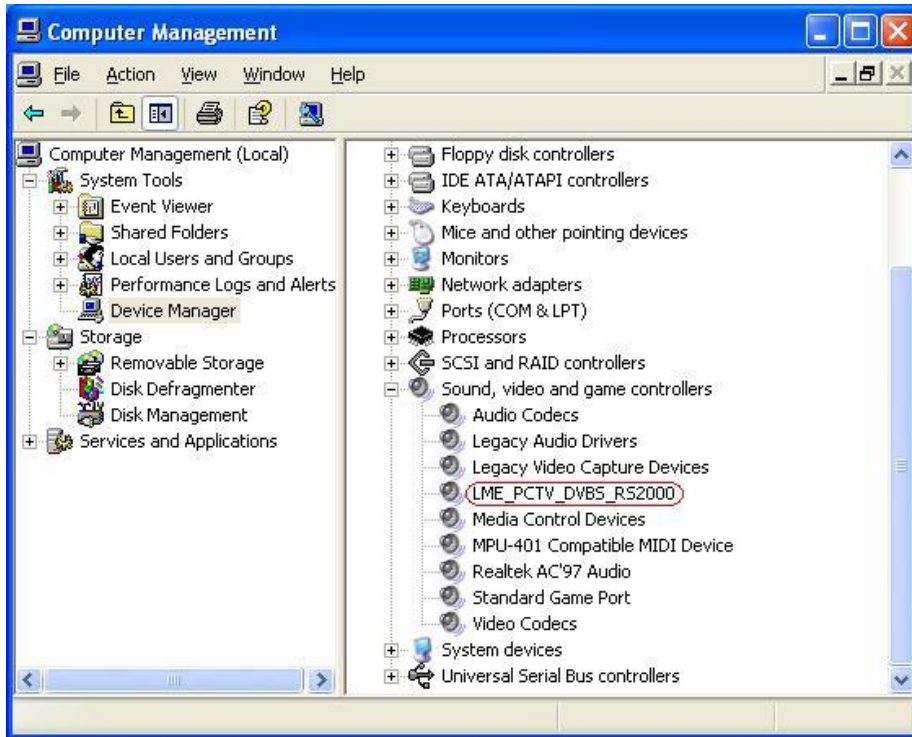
Computer Management

File Action View Window Help

Computer Management (Local)
System Tools
Event Viewer
Shared Folders
Local Users and Groups
Performance Logs and Alerts
Device Manager
Storage
Removable Storage
Disk Defragmenter
Disk Management
Services and Applications

Floppy disk controllers
IDE ATA/ATAPI controllers
Keyboards
Mice and other pointing devices
Monitors
Network adapters
Ports (COM & LPT)
Processors
SCSI and RAID controllers
Sound, video and game controllers
Audio Codecs
Legacy Audio Drivers
Legacy Video Capture Devices
LME_PCTV_DVBS_RS2000
Media Control Devices
MPU-401 Compatible MIDI Device
Realtek AC'97 Audio
Standard Game Port
Video Codecs
System devices
Universal Serial Bus controllers